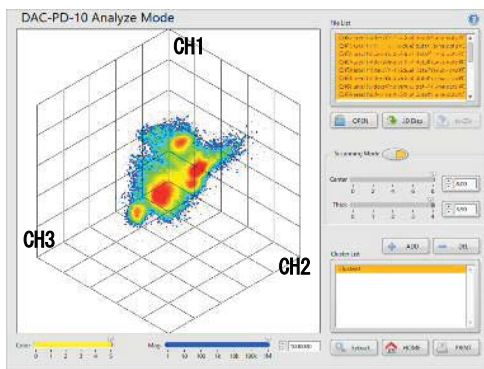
DAC-PD-10 Analyze Mode

CH1

CH3

CH2

File List

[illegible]

OPEN

3D Disp

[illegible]

To Learning Mode

Center

1 2 3 4 5 6

0.00

Thick

1 2 3 4 5

0.00

ADD

DEL

Cluster List

Cluster1

Color

0 1 2 3 4 5

Map

1 10 100 1k 10k 100k 1M

1000000

Select

HOME

PRINT